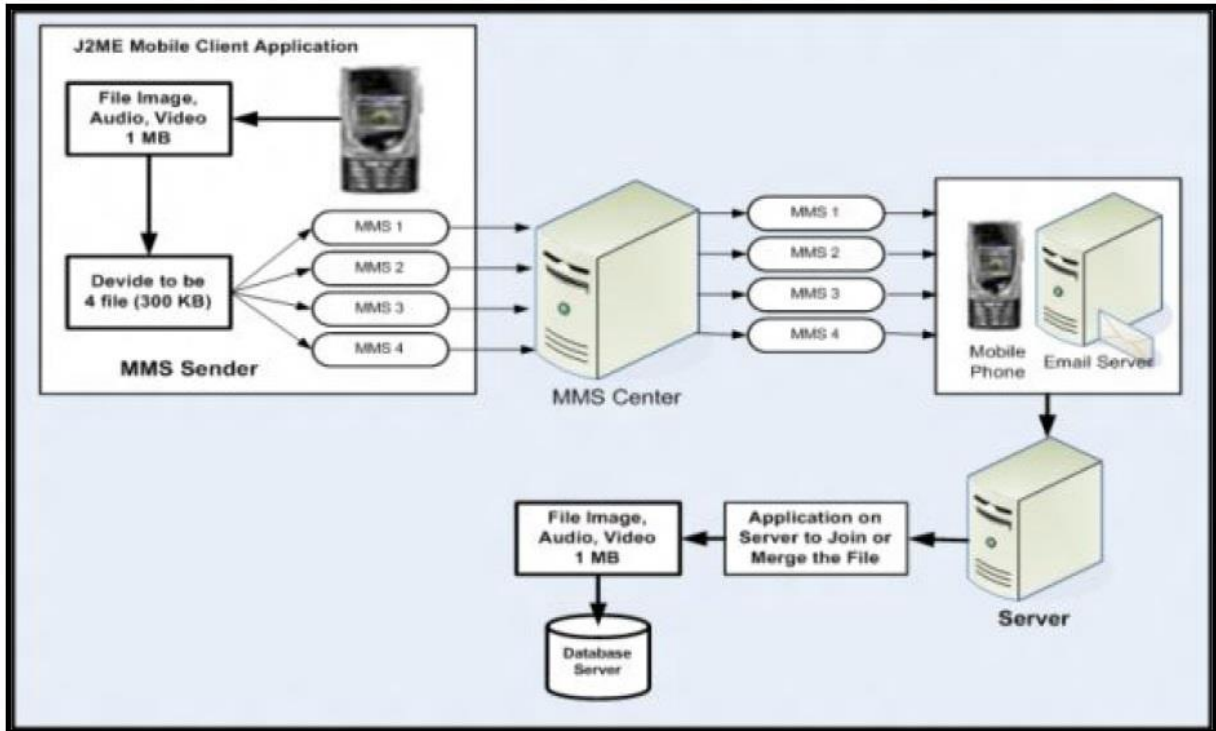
J2ME Mobile Client Application

File Image, Audio, Video 1 MB

Devide to be 4 file (300 KB)

MMS 1

MMS 2

MMS 3

MMS 4

MMS Sender

MMS Center

MMS 1

MMS 2

MMS 3

MMS 4

Mobile Phone

Email Server

Server

Application on Server to Join or Merge the File

File Image, Audio, Video 1 MB

Database Server